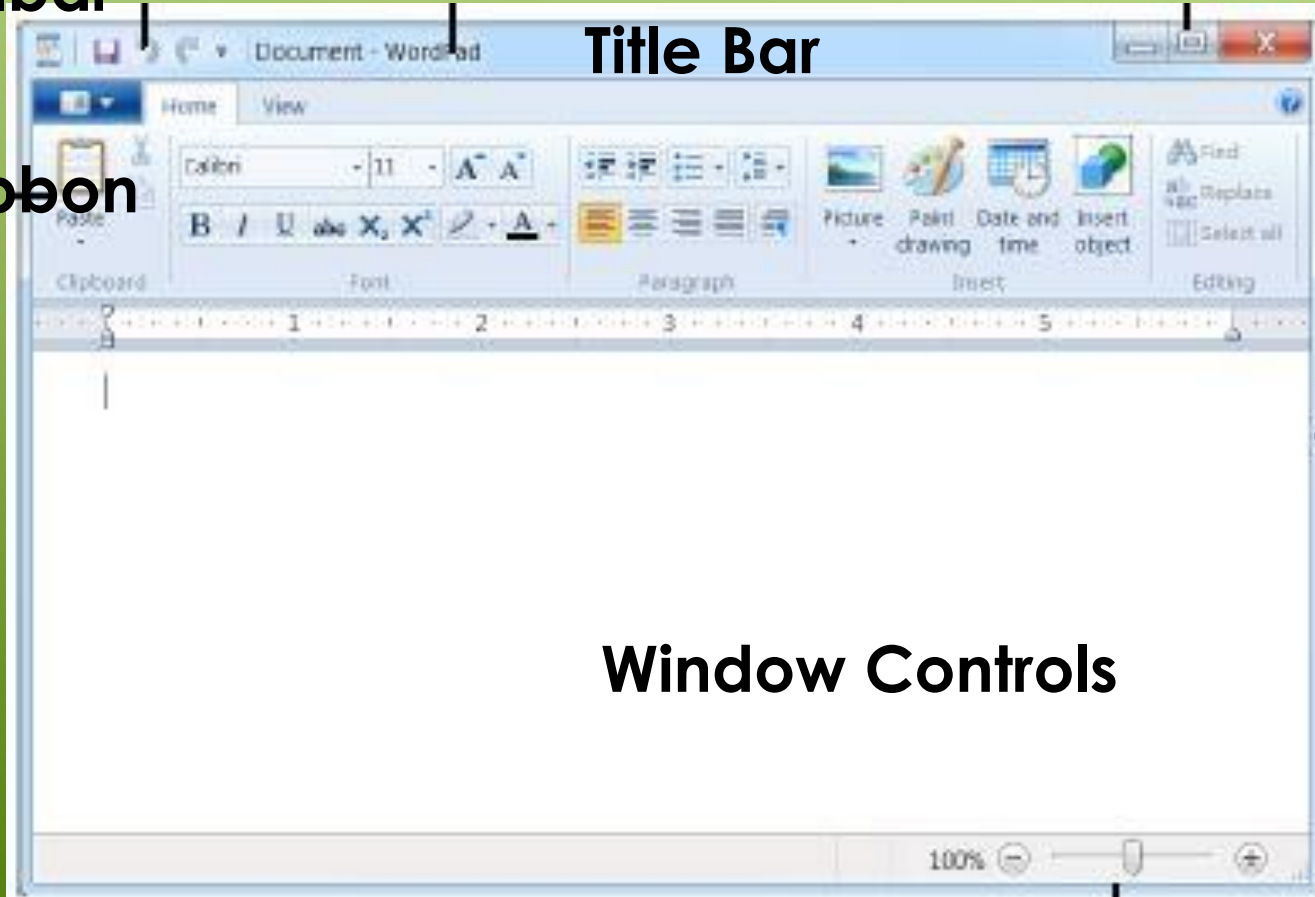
bar

Document - WordPad

Title Bar

Home View

bbon

Paste

Clipboard

Calibri 11

B I U abc $X_2$ $X^2$ A

Font

Paragraph

Picture

Paint drawing

Date and time

Insert object

Insert

Find

Replace

Select all

Editing

1 2 3 4 5

Window Controls

100%